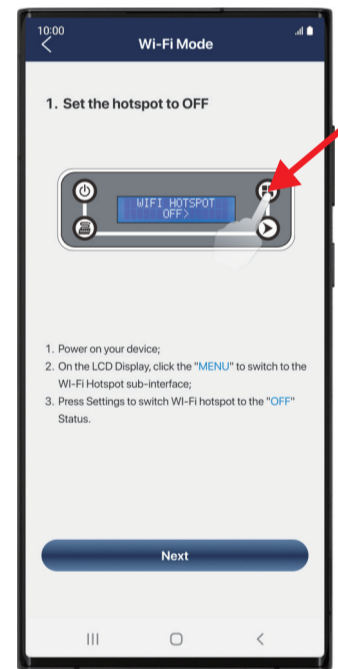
10:00

Wi-Fi Mode

1. Set the hotspot to OFF

WIFI HOTSPOT
OFF>

1. Power on your device;
2. On the LCD Display, click the "MENU" to switch to the Wi-Fi Hotspot sub-interface;
3. Press Settings to switch Wi-Fi hotspot to the "OFF" Status.

Next